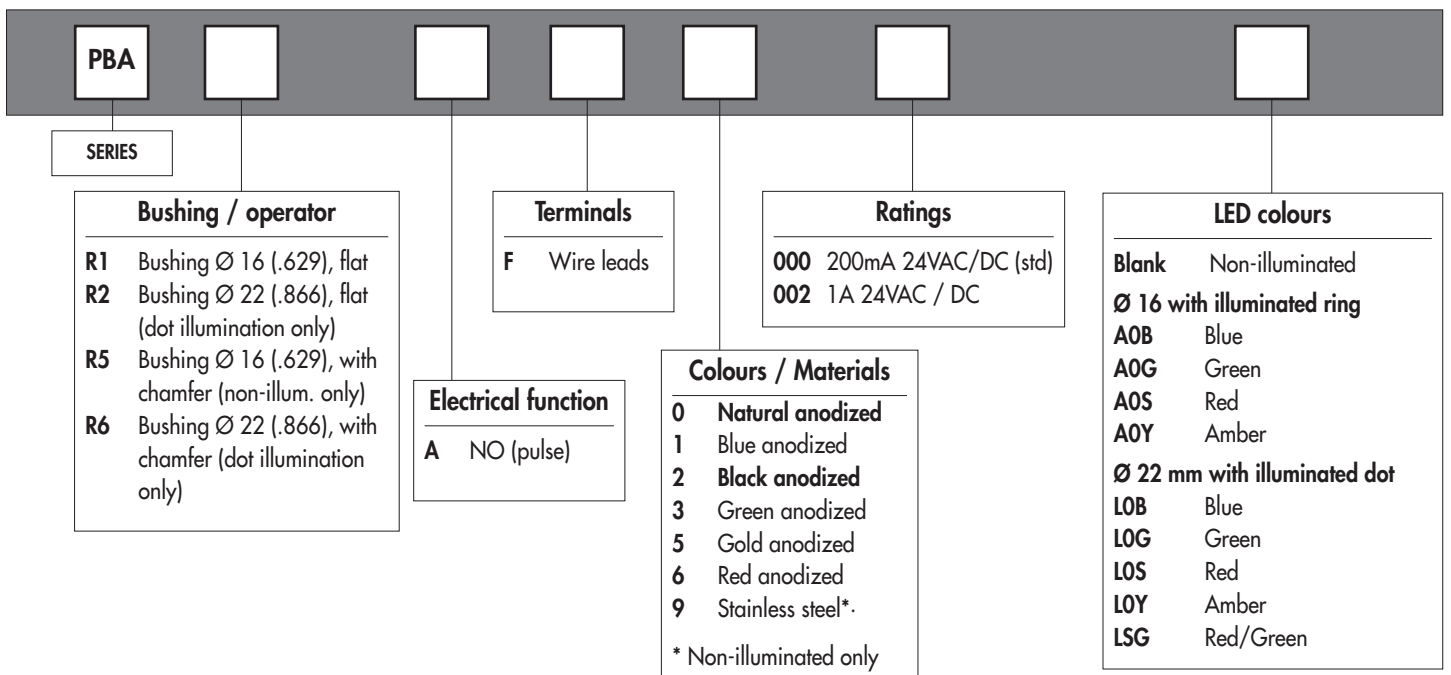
PBA

SERIES

Bushing / operator

R1 Bushing Ø 16 (.629), flat
R2 Bushing Ø 22 (.866), flat (dot illumination only)
R5 Bushing Ø 16 (.629), with chamfer (non-illum. only)
R6 Bushing Ø 22 (.866), with chamfer (dot illumination only)

Electrical function

A NO (pulse)

Terminals

F Wire leads

Colours / Materials

0 Natural anodized
1 Blue anodized
2 Black anodized
3 Green anodized
5 Gold anodized
6 Red anodized
9 Stainless steel*·

* Non-illuminated only

Ratings

000 200mA 24VAC/DC (std)
002 1A 24VAC / DC

LED colours

Blank Non-illuminated

Ø 16 with illuminated ring
A0B Blue
A0G Green
A0S Red
A0Y Amber

Ø 22 mm with illuminated dot
L0B Blue
L0G Green
L0S Red
L0Y Amber
LSG Red/Green